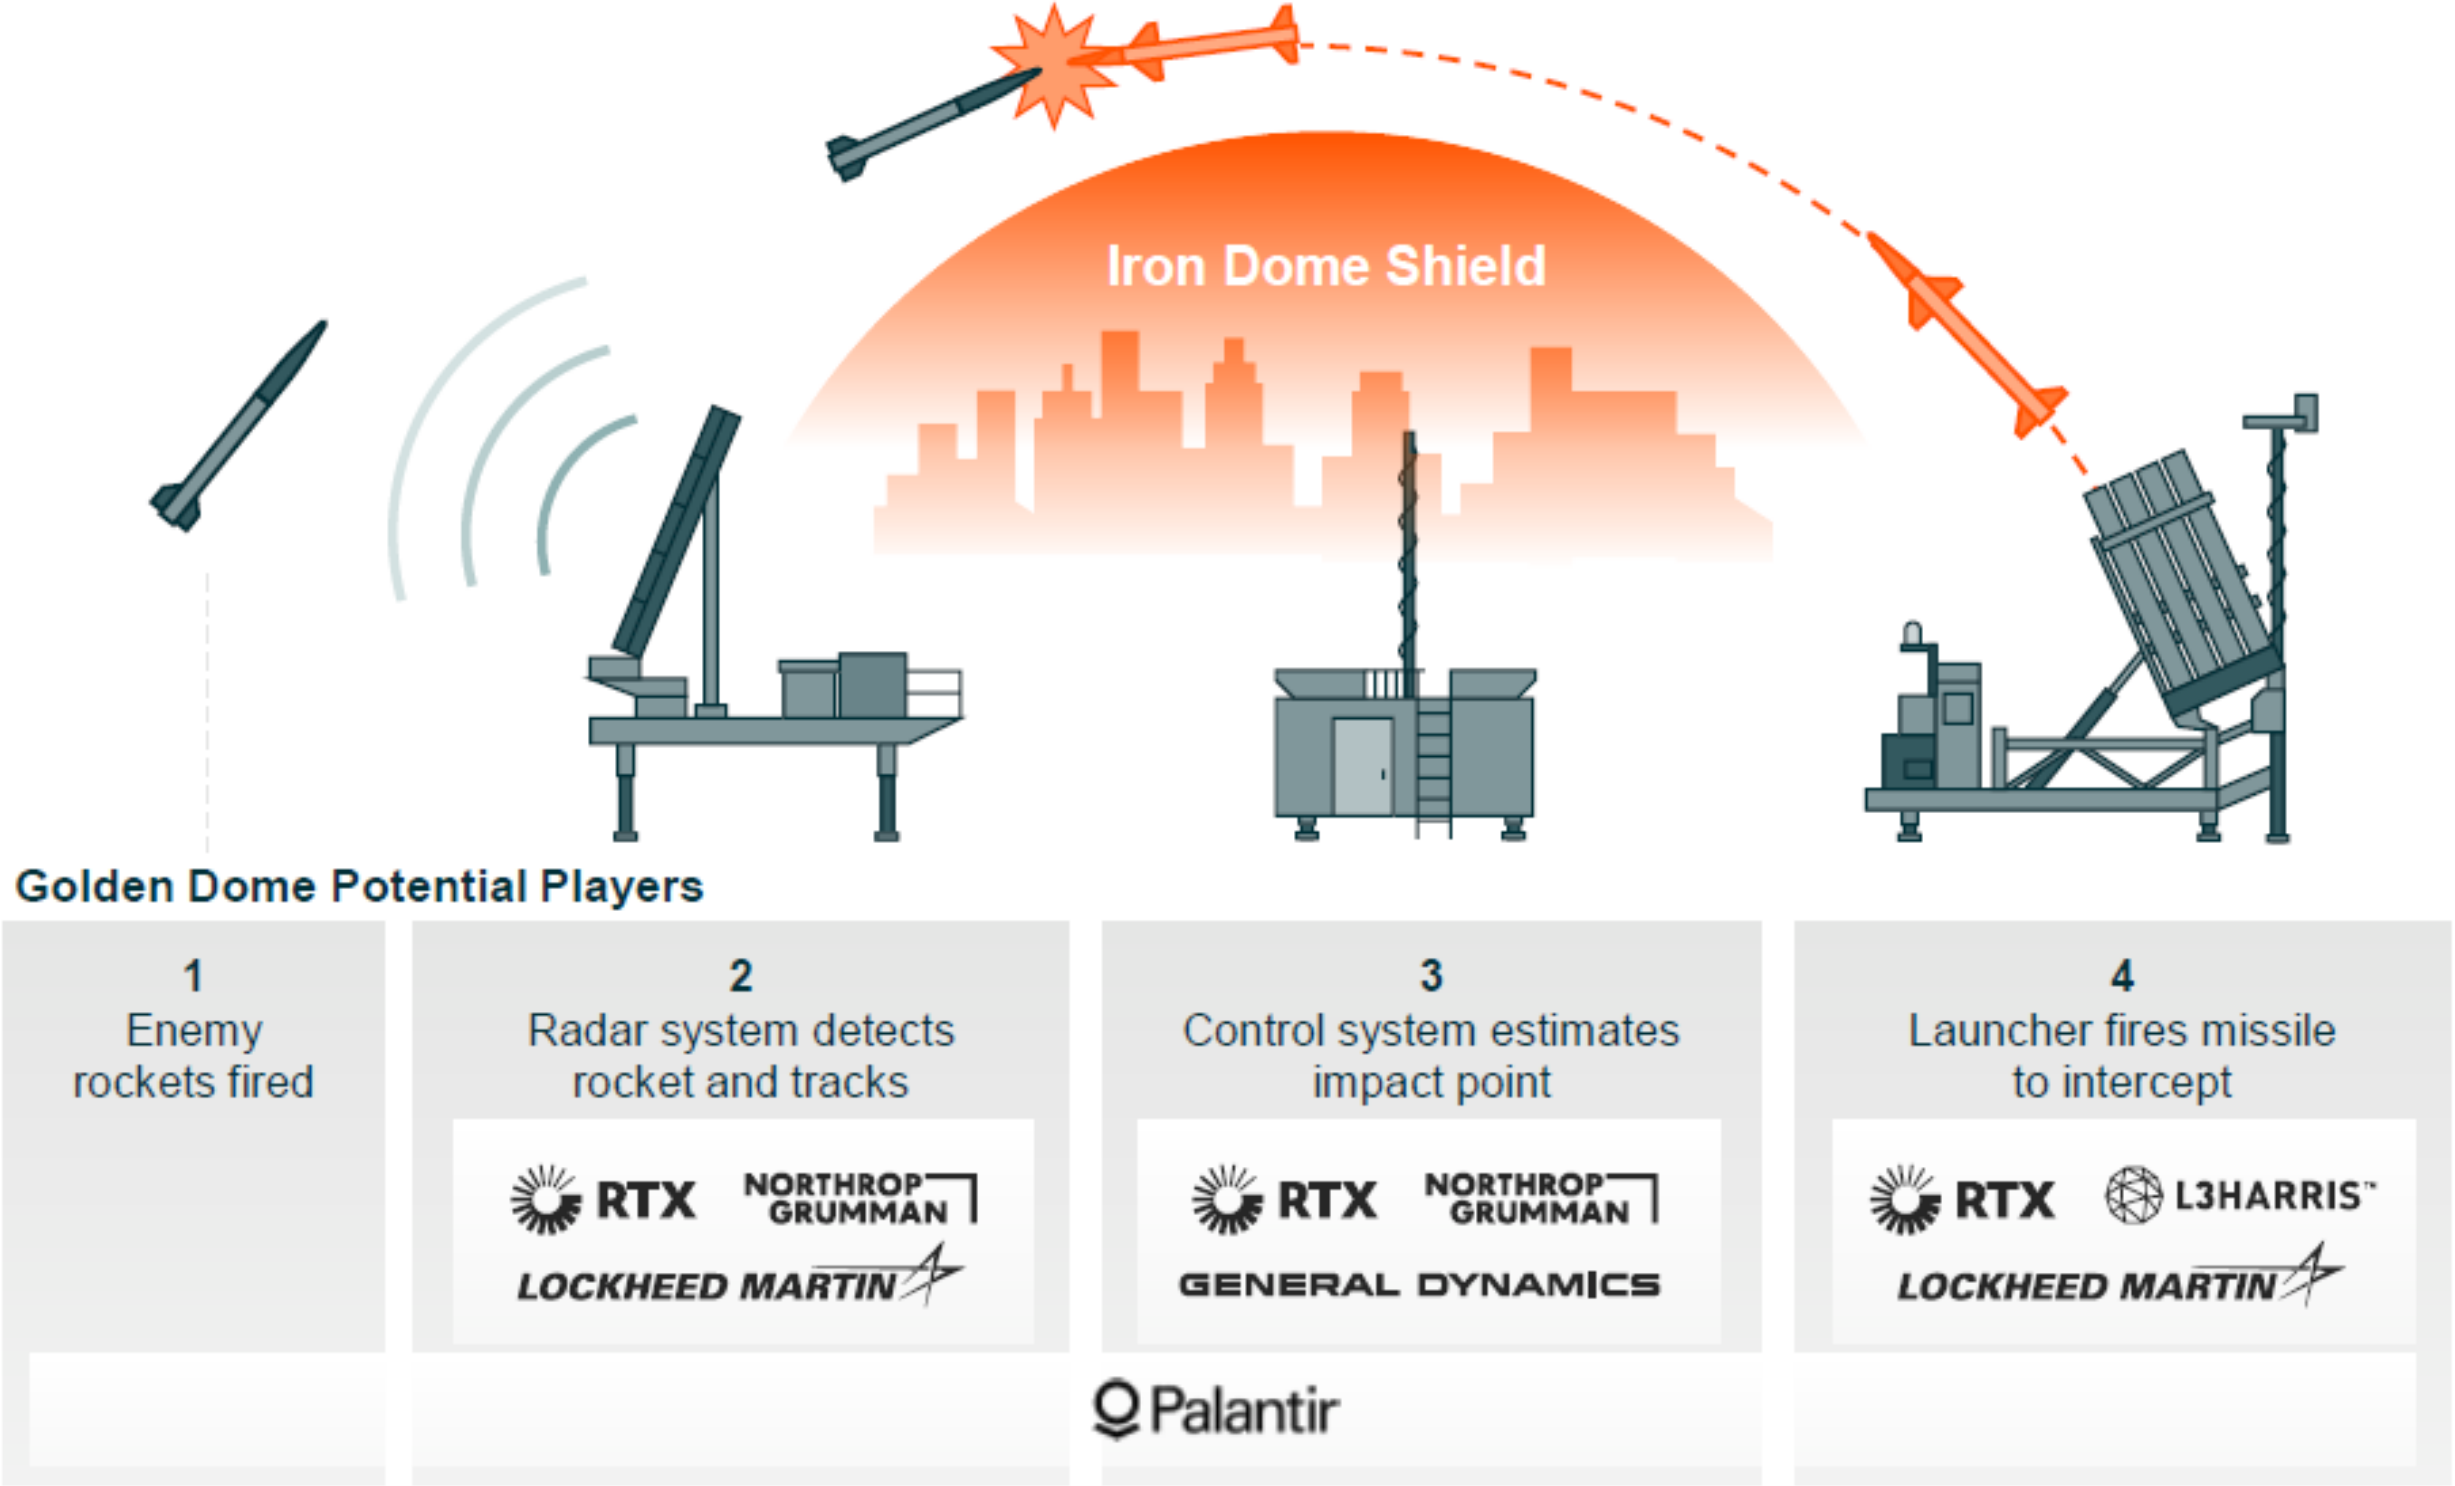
Iron Dome Shield

Golden Dome Potential Players

1
Enemy rockets fired

2
Radar system detects rocket and tracks

RTX NORTHROP GRUMMAN
LOCKHEED MARTIN

3
Control system estimates impact point

RTX NORTHROP GRUMMAN
GENERAL DYNAMICS

4
Launcher fires missile to intercept

RTX L3HARRIS™
LOCKHEED MARTIN

Palantir